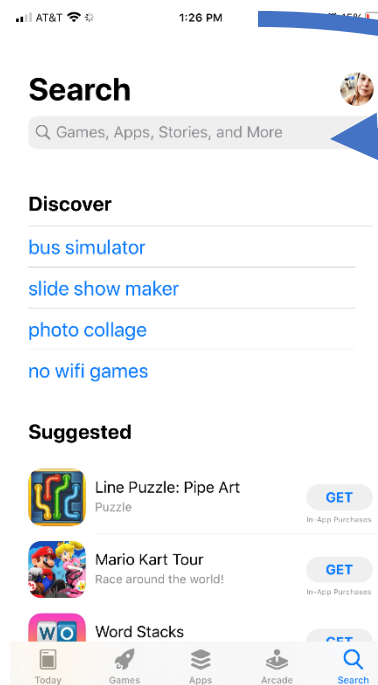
AT&T 1:26 PM

Search

Games, Apps, Stories, and More

Discover

bus simulator

slide show maker

photo collage

no wifi games

Suggested

Line Puzzle: Pipe Art
Puzzle
GET
In-App Purchases

Mario Kart Tour
Race around the world!
GET
In-App Purchases

Word Stacks

WO

Today Games Apps Arcade Search